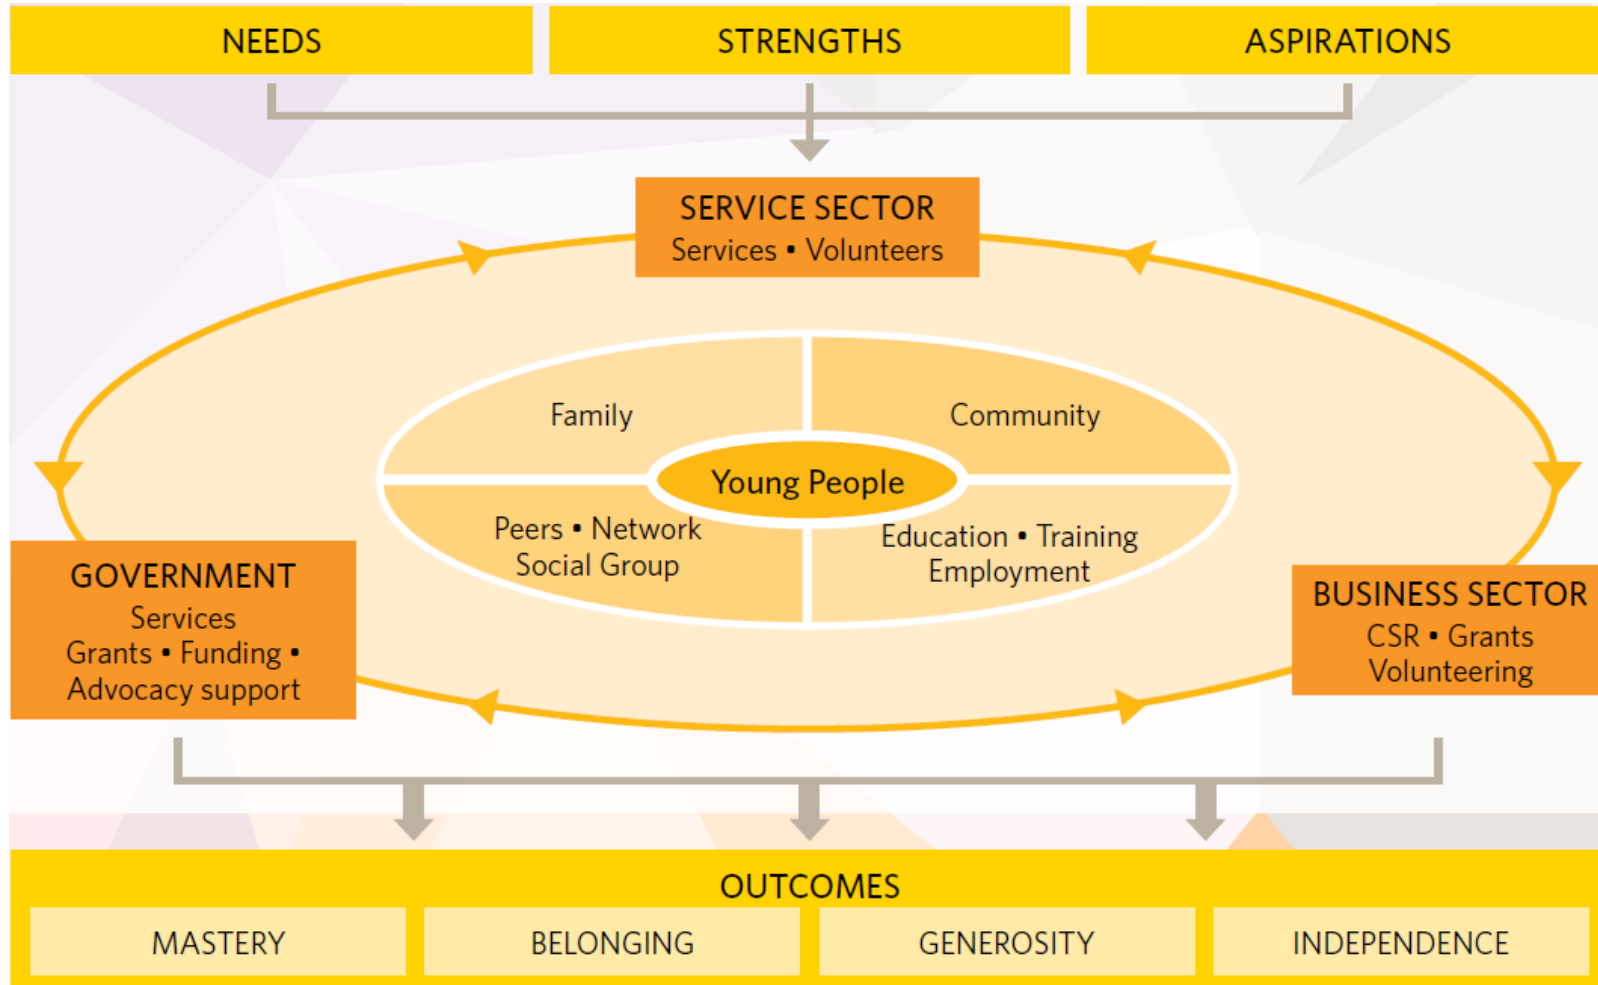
NEEDS

STRENGTHS

ASPIRATIONS

SERVICE SECTOR
Services • Volunteers

Family

Community

Young People

Peers • Network
Social Group

Education • Training
Employment

GOVERNMENT
Services
Grants • Funding •
Advocacy support

BUSINESS SECTOR
CSR • Grants
Volunteering

OUTCOMES

MASTERY

BELONGING

GENEROSITY

INDEPENDENCE